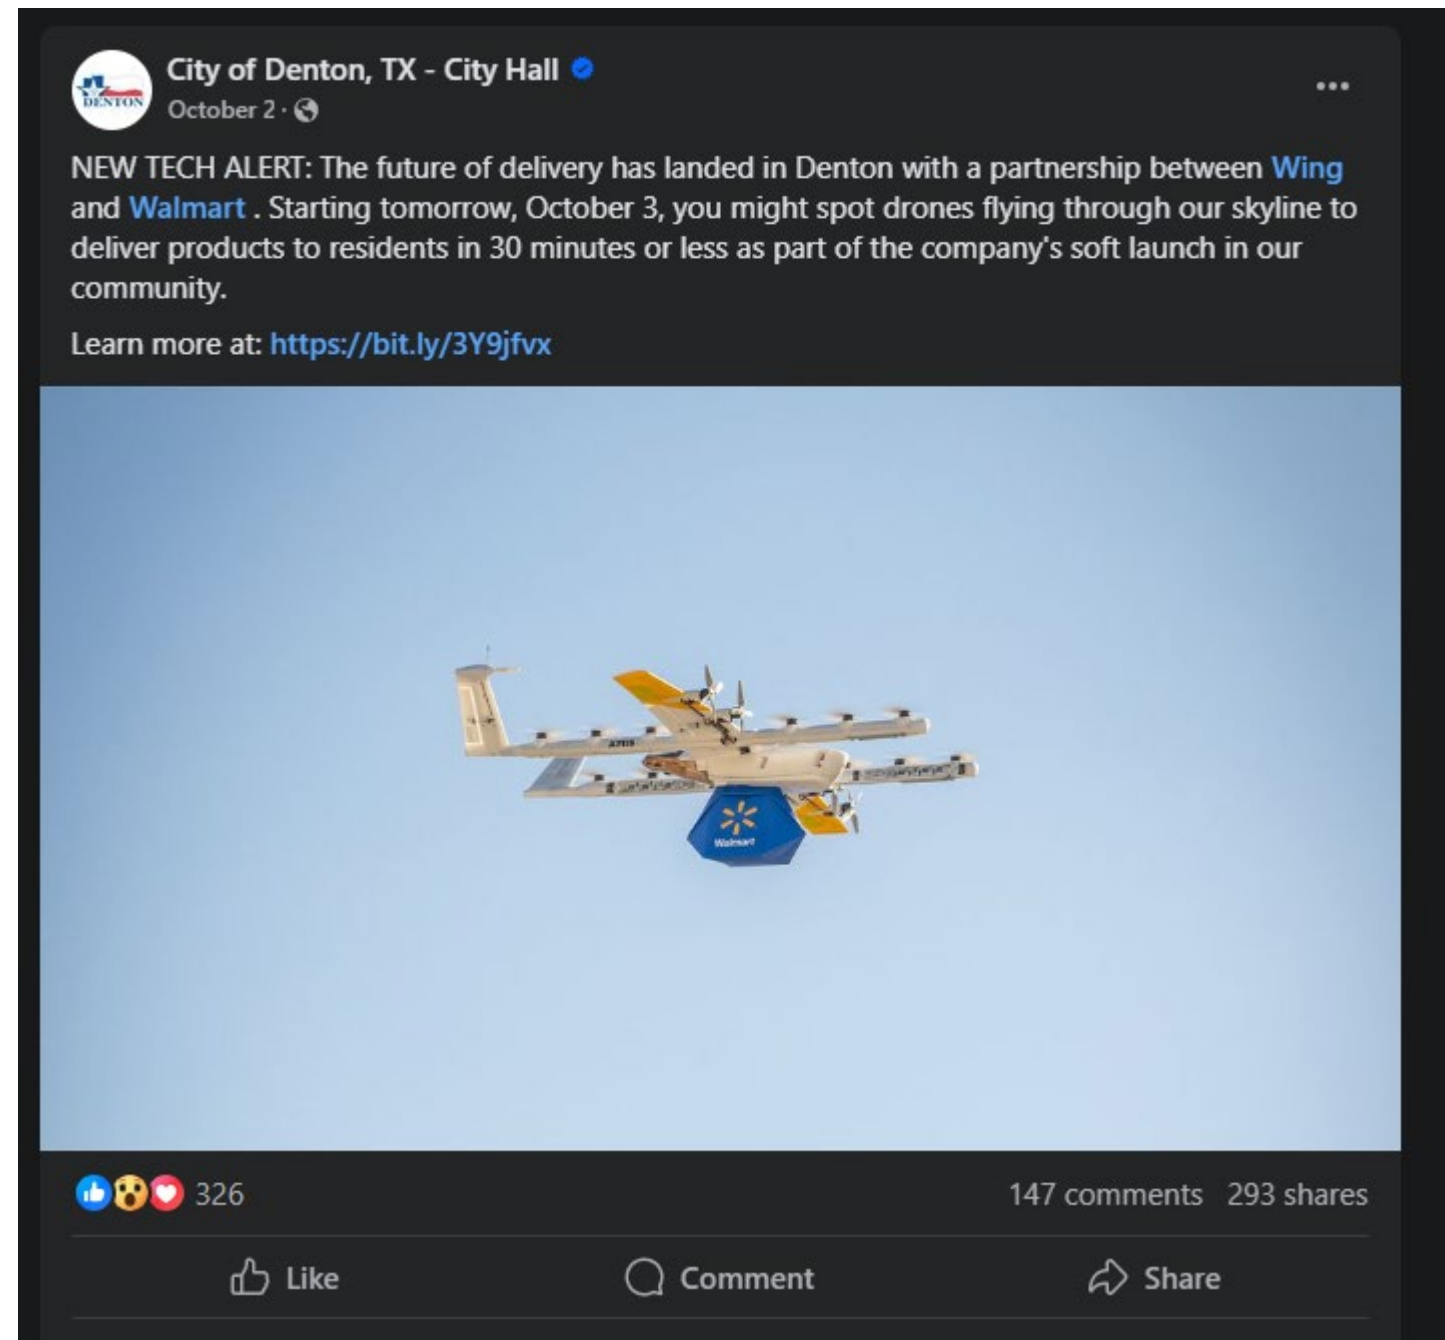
DENTON

City of Denton, TX - City Hall

October 2 ·

NEW TECH ALERT: The future of delivery has landed in Denton with a partnership between Wing and Walmart . Starting tomorrow, October 3, you might spot drones flying through our skyline to deliver products to residents in 30 minutes or less as part of the company's soft launch in our community.

Learn more at: https://bit.ly/3Y9jfvx

Walmart

326

147 comments 293 shares

Like

Comment

Share